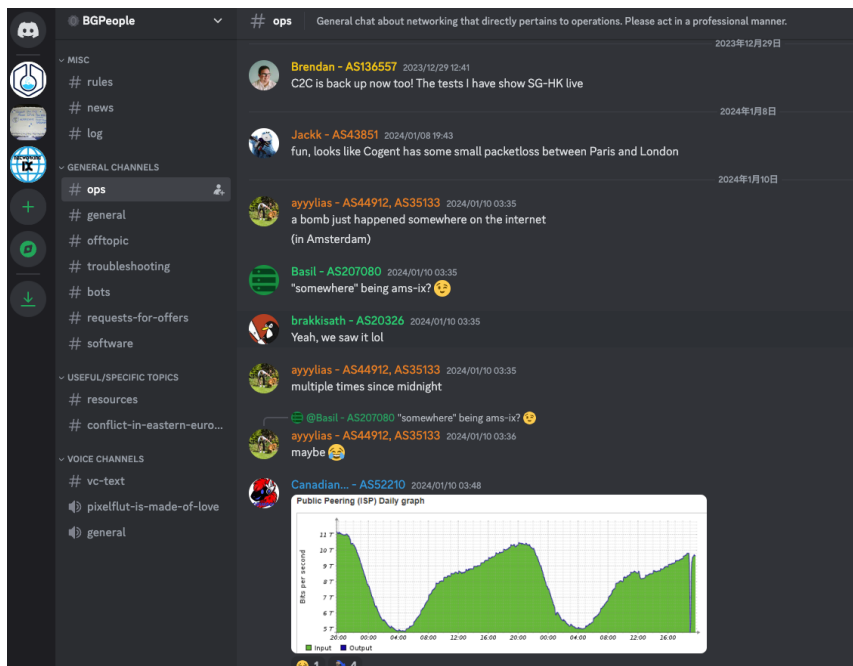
BGPeople

MISC
# rules
# news
# log

GENERAL CHANNELS
# ops
# general
# offtopic
# troubleshooting
# bots
# requests-for-offers
# software

USEFUL/SPECIFIC TOPICS
# resources
# conflict-in-eastern-euro...

VOICE CHANNELS
# vc-text
pixelflut-is-made-of-love
general

# ops General chat about networking that directly pertains to operations. Please act in a professional manner.

2023年12月29日

Brendan - AS136557 2023/12/29 12:41
C2C is back up now too! The tests I have show SG-HK live

2024年1月8日

Jackk - AS43851 2024/01/08 19:43
fun, looks like Cogent has some small packetloss between Paris and London

2024年1月10日

ayyylias - AS44912, AS35133 2024/01/10 03:35
a bomb just happened somewhere on the internet
(in Amsterdam)

Basil - AS207080 2024/01/10 03:35
"somewhere" being ams-ix? 😉

brakkisath - AS20326 2024/01/10 03:35
Yeah, we saw it lol

ayyylias - AS44912, AS35133 2024/01/10 03:35
multiple times since midnight

@Basil - AS207080 "somewhere" being ams-ix? 😉
ayyylias - AS44912, AS35133 2024/01/10 03:36
maybe 😂

Canadian... - AS52210 2024/01/10 03:48
Public Peering (ISP) Daily graph
Bits per second
11 T
10 T
9 T
8 T
7 T
6 T
5 T
20:00 00:00 04:00 08:00 12:00 16:00 20:00 00:00 04:00 08:00 12:00 16:00
Input Output